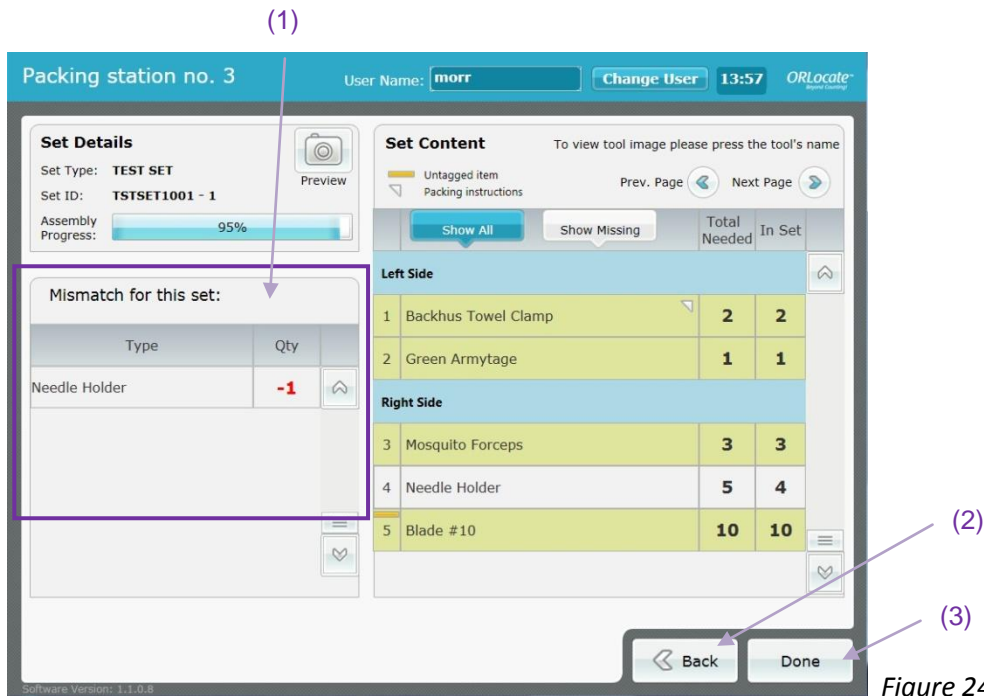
(1)

Packing station no. 3

User Name: morr

Change User

13:57

ORLocate

Set Details

Set Type: TEST SET

Set ID: TSTSET1001 - 1

Assembly Progress: 95%

Preview

Mismatch for this set:

| Type | Qty |
|---|---|
| Needle Holder | -1 |

Set Content

To view tool image please press the tool's name

Untagged item

Packing instructions

Prev. Page

Next Page

Show All

Show Missing

| | | Total Needed | In Set |
|---|---|---|---|
| Left Side | | | |
| 1 | Backhus Towel Clamp | 2 | 2 |
| 2 | Green Armytage | 1 | 1 |
| Right Side | | | |
| 3 | Mosquito Forceps | 3 | 3 |
| 4 | Needle Holder | 5 | 4 |
| 5 | Blade #10 | 10 | 10 |

(2)

(3)

Back

Done

Software Version: 1.1.0.8

Figure 24